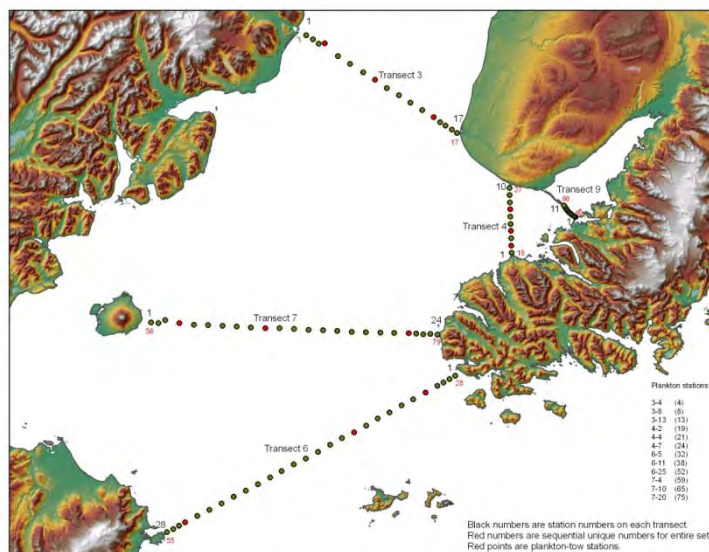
1
1
Transect 3
17
17
10
Transect 9
86
11
Transect 4
1
18
1
56
Transect 7
24
79
1
28
Transect 6
28
55

Plankton stations

3-4 (4)
3-8 (8)
3-13 (13)
4-2 (19)
4-4 (21)
4-7 (24)
6-5 (32)
6-11 (38)
6-25 (52)
7-4 (59)
7-10 (65)
7-20 (75)

Black numbers are station numbers on each transect.
Red numbers are sequential unique numbers for entire set.
Red points are plankton-tow stations.